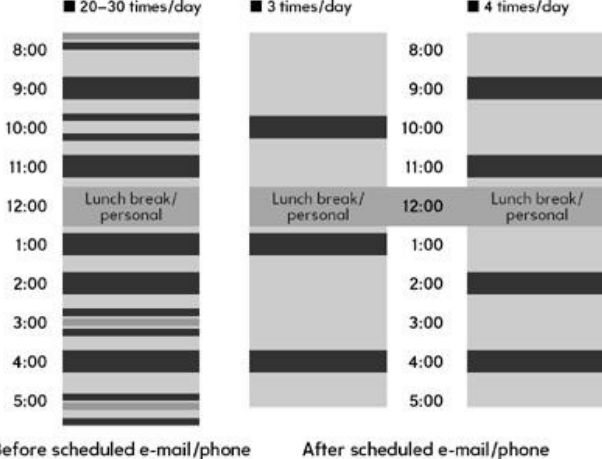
■ 20–30 times/day

■ 3 times/day

■ 4 times/day

8:00
9:00
10:00
11:00
12:00
1:00
2:00
3:00
4:00
5:00

Lunch break/ personal

Lunch break/ personal

8:00
9:00
10:00
11:00
12:00
1:00
2:00
3:00
4:00
5:00

Lunch break/ personal

Before scheduled e-mail/phone

After scheduled e-mail/phone